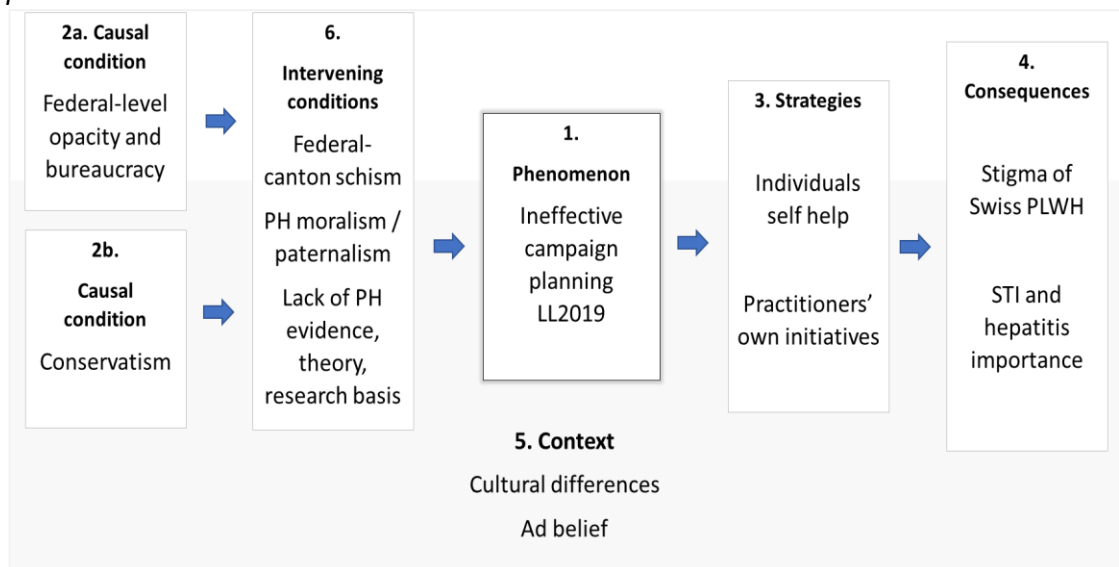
2a. Causal condition

Federal-level opacity and bureaucracy

2b. Causal condition

Conservatism

6. Intervening conditions

Federal-canton schism

PH moralism / paternalism

Lack of PH evidence, theory, research basis

1. Phenomenon

Ineffective campaign planning LL2019

3. Strategies

Individuals self help

Practitioners' own initiatives

4. Consequences

Stigma of Swiss PLWH

STI and hepatitis importance

5. Context

Cultural differences

Ad belief